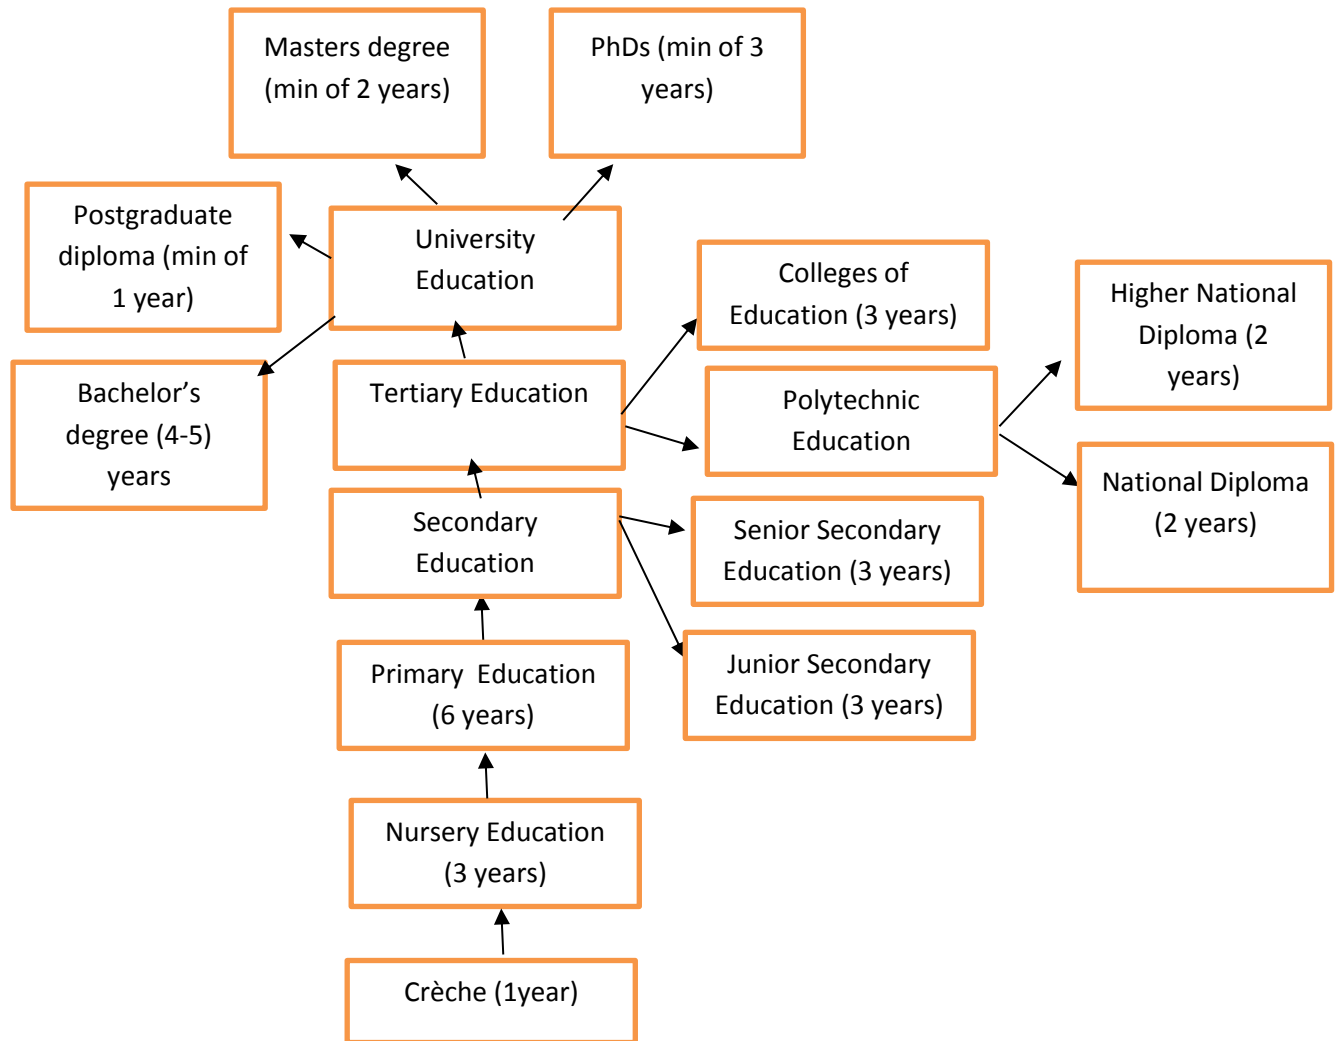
Masters degree (min of 2 years)

PhDs (min of 3 years)

Postgraduate diploma (min of 1 year)

University Education

Colleges of Education (3 years)

Higher National Diploma (2 years)

Bachelor’s degree (4-5) years

Tertiary Education

Polytechnic Education

National Diploma (2 years)

Secondary Education

Senior Secondary Education (3 years)

Junior Secondary Education (3 years)

Primary Education (6 years)

Nursery Education (3 years)

Crèche (1year)